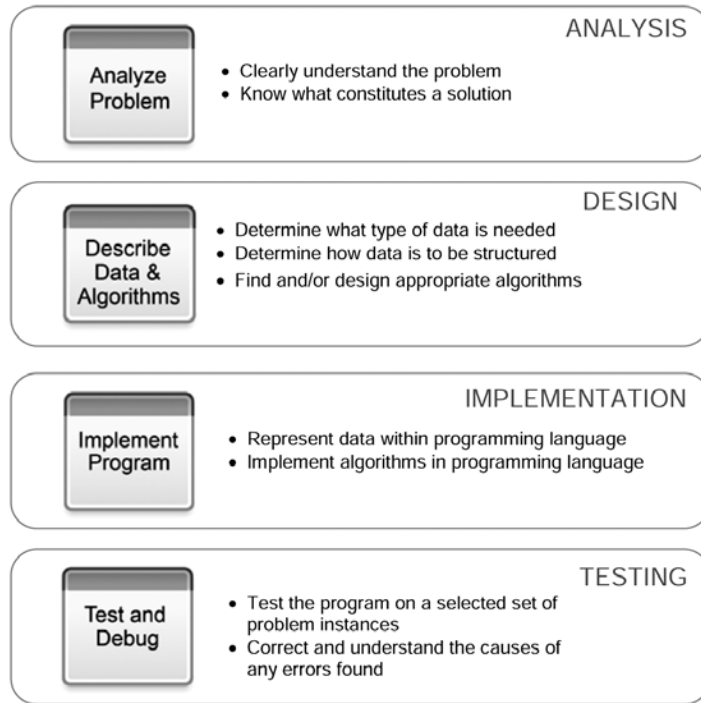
ANALYSIS

Analyze Problem

- Clearly understand the problem
- Know what constitutes a solution

DESIGN

Describe Data & Algorithms

- Determine what type of data is needed
- Determine how data is to be structured
- Find and/or design appropriate algorithms

IMPLEMENTATION

Implement Program

- Represent data within programming language
- Implement algorithms in programming language

TESTING

Test and Debug

- Test the program on a selected set of problem instances
- Correct and understand the causes of any errors found